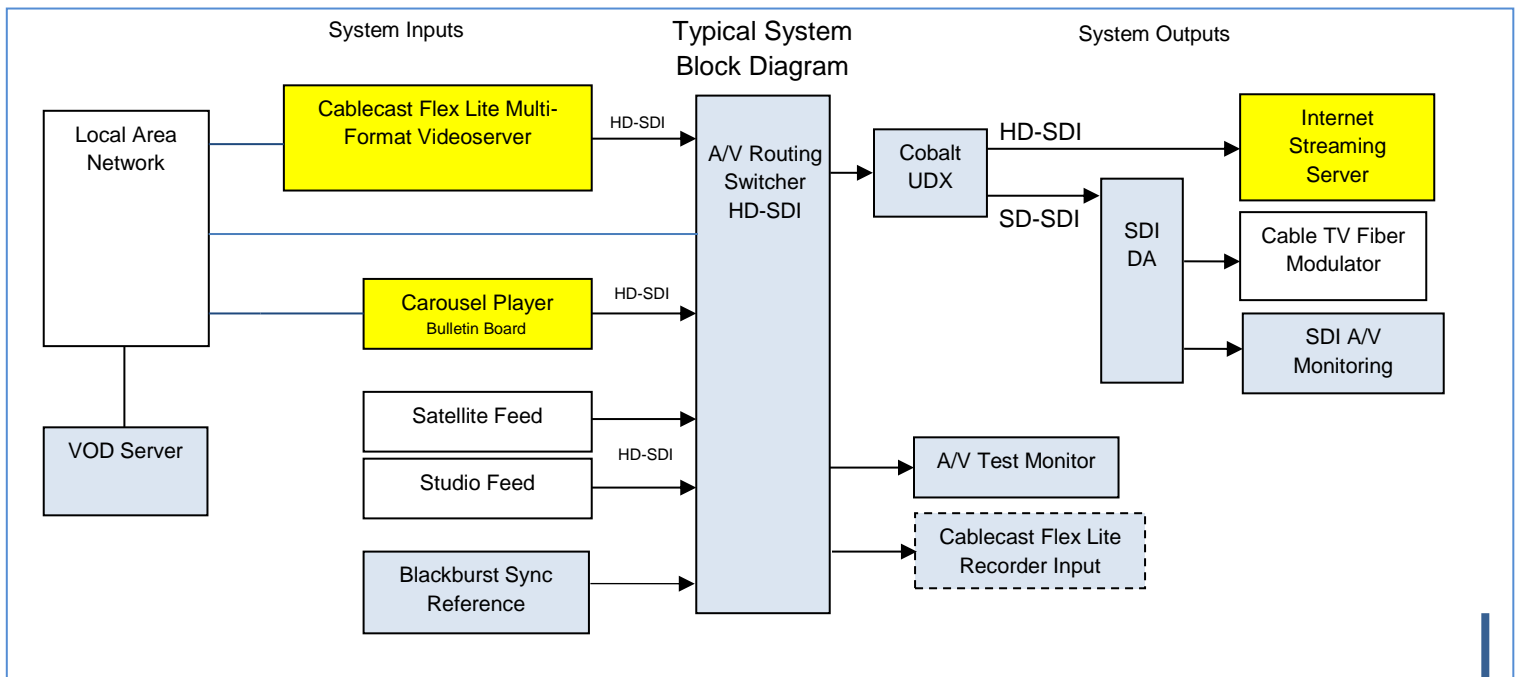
System Inputs

Typical System Block Diagram

System Outputs

Local Area Network

Cablecast Flex Lite Multi-Format Videoserver

HD-SDI

A/V Routing Switcher HD-SDI

Cobalt UDX

HD-SDI

Internet Streaming Server

SD-SDI

SDI DA

Cable TV Fiber Modulator

SDI A/V Monitoring

Carousel Player
Bulletin Board

HD-SDI

Satellite Feed

HD-SDI

Studio Feed

VOD Server

A/V Test Monitor

Cablecast Flex Lite Recorder Input

Blackburst Sync Reference